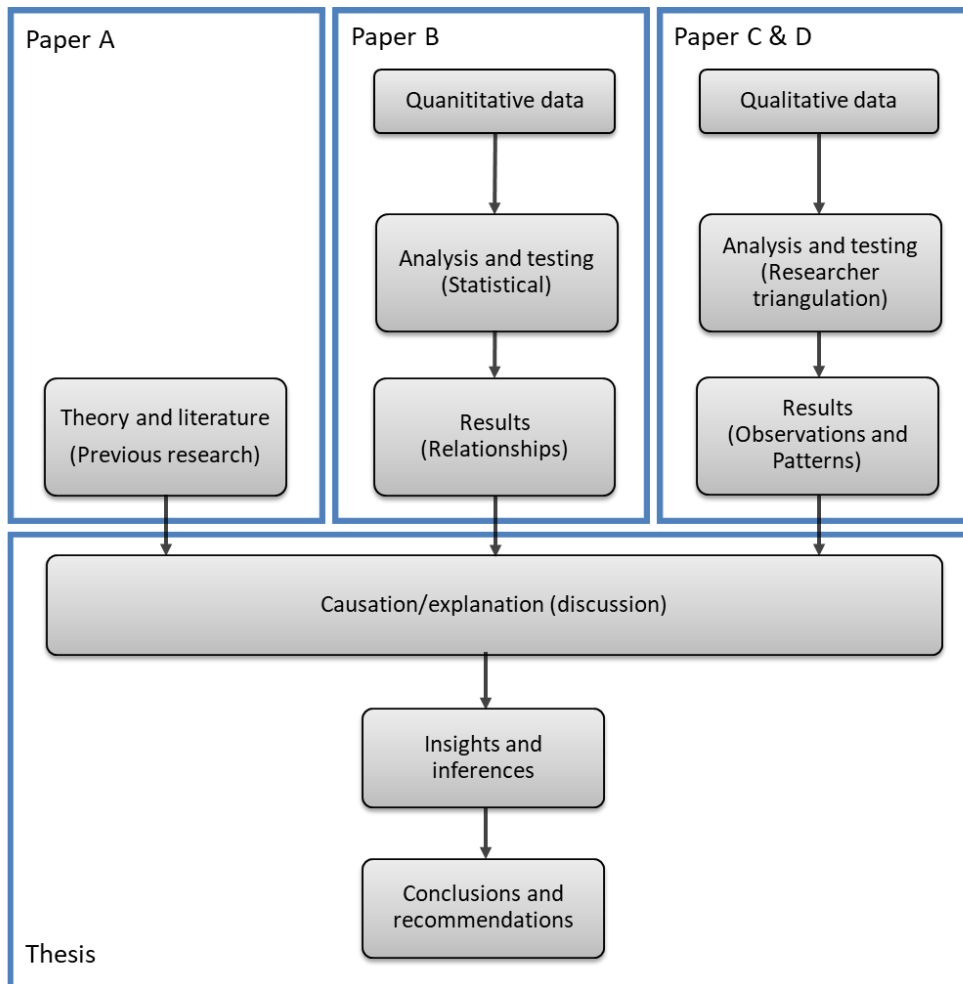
Paper A

Theory and literature (Previous research)

Paper B

Quanititative data

Analysis and testing (Statistical)

Results (Relationships)

Paper C & D

Qualitative data

Analysis and testing (Researcher triangulation)

Results (Observations and Patterns)

Causation/explanation (discussion)

Insights and inferences

Conclusions and recommendations

Thesis